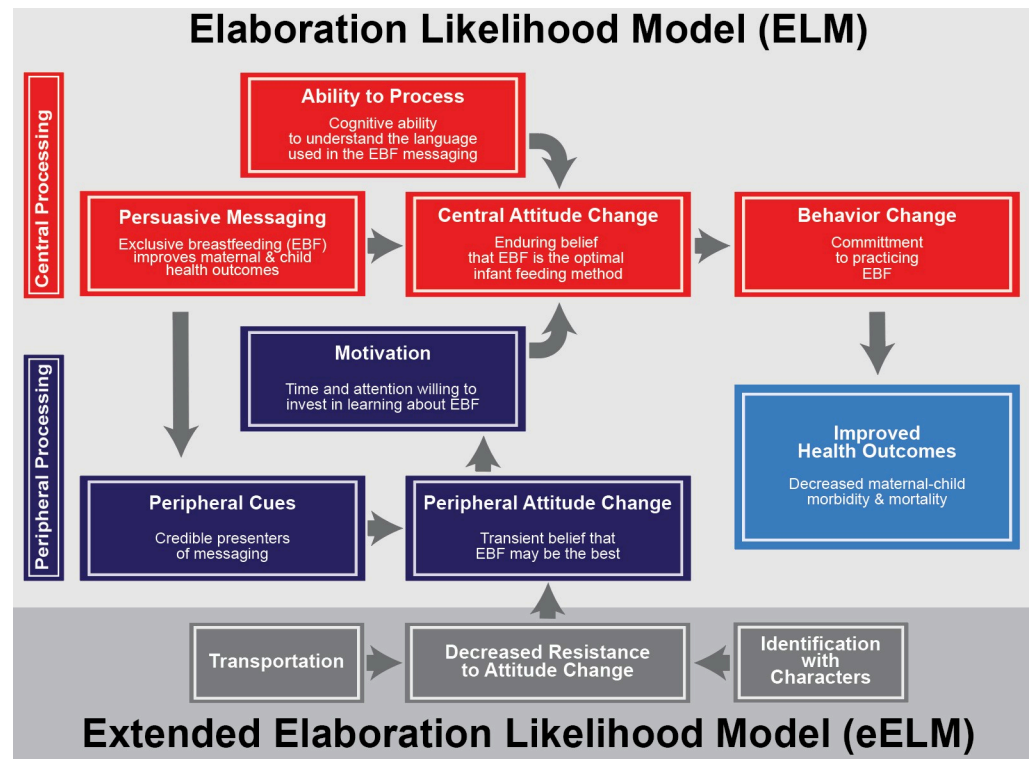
Elaboration Likelihood Model (ELM)

Central Processing

Ability to Process
Cognitive ability to understand the language used in the EBF messaging

Persuasive Messaging
Exclusive breastfeeding (EBF) improves maternal & child health outcomes

Central Attitude Change
Enduring belief that EBF is the optimal infant feeding method

Behavior Change
Committment to practicing EBF

Peripheral Processing

Motivation
Time and attention willing to invest in learning about EBF

Improved Health Outcomes
Decreased maternal-child morbidity & mortality

Peripheral Cues
Credible presenters of messaging

Peripheral Attitude Change
Transient belief that EBF may be the best

Transportation

Decreased Resistance to Attitude Change

Identification with Characters

Extended Elaboration Likelihood Model (eELM)